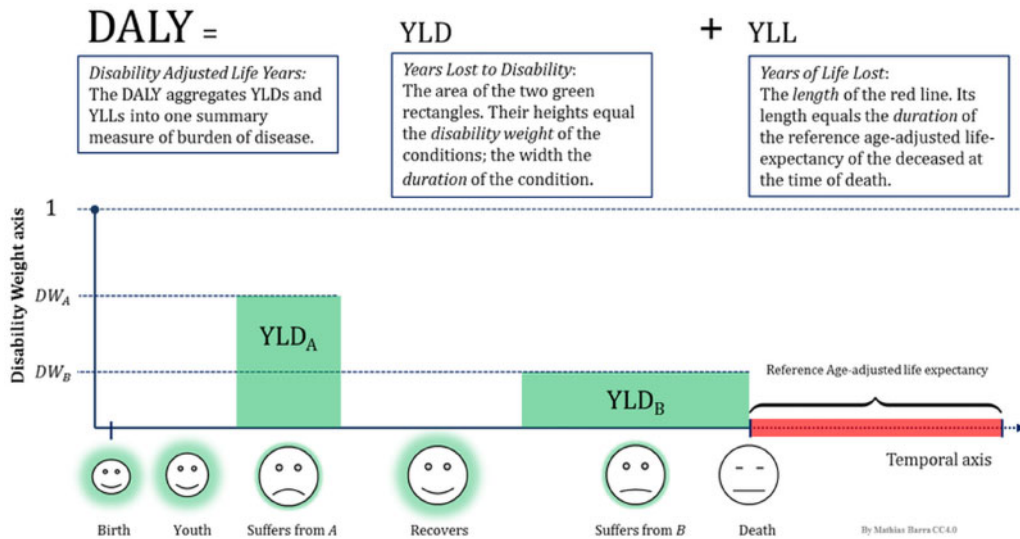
DALY = YLD + YLL

*Disability Adjusted Life Years:* The DALY aggregates YLDs and YLLs into one summary measure of burden of disease.

*Years Lost to Disability:* The area of the two green rectangles. Their heights equal the *disability weight* of the conditions; the width the *duration* of the condition.

*Years of Life Lost:* The *length* of the red line. Its length equals the *duration* of the reference age-adjusted life-expectancy of the deceased at the time of death.

1

Disability Weight axis

$DW_A$

$DW_B$

$YLD_A$

$YLD_B$

Reference Age-adjusted life expectancy

Temporal axis

Birth Youth Suffers from *A* Recovers Suffers from *B* Death

By Mathias Barra CC4.0